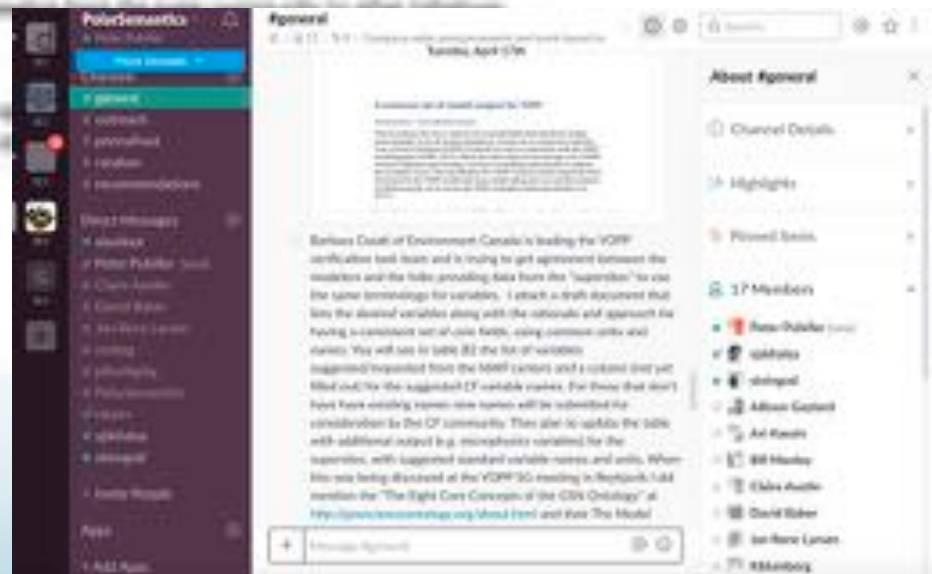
PolarSemantics
Peter Pulsifer
general
outreach
ponnalised
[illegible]
recommendations

Direct Messages
slackbot
Peter Pulsifer (you)

+ Invite People

Apps
+ Add Apps

#general

Tuesday, April 17th

A common set of model output for YOPP

Barbara Casati of Environment Canada is leading the YOPP verification task team and is trying to get agreement between the modelers and the folks providing data from the "supersites" to use the same terminology for variables. I attach a draft document that lists the desired variables along with the rationale and approach for having a consistent set of core fields, using common units and names. You will see in table B2 the list of variables suggested/requested from the NWP centers and a column (not yet filled out) for the suggested CF variable names. For those that don't have have existing names new names will be submitted for consideration by the CF community. They plan to update the table with additional output (e.g. microphysics variables) for the supersites, with suggested standard variable names and units. When this was being discussed at the YOPP SG meeting in Reykjavik I did mention the "The Eight Core Concepts of the CSN Ontology" at http://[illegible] and that The Model

Message #general

About #general
Channel Details
Highlights
Pinned Items
17 Members
Peter Pulsifer (you)
Adison Gaylord
Avi Kaosin
Bill Manley
Claire Austin
David Baker
Jan Rene Larsen